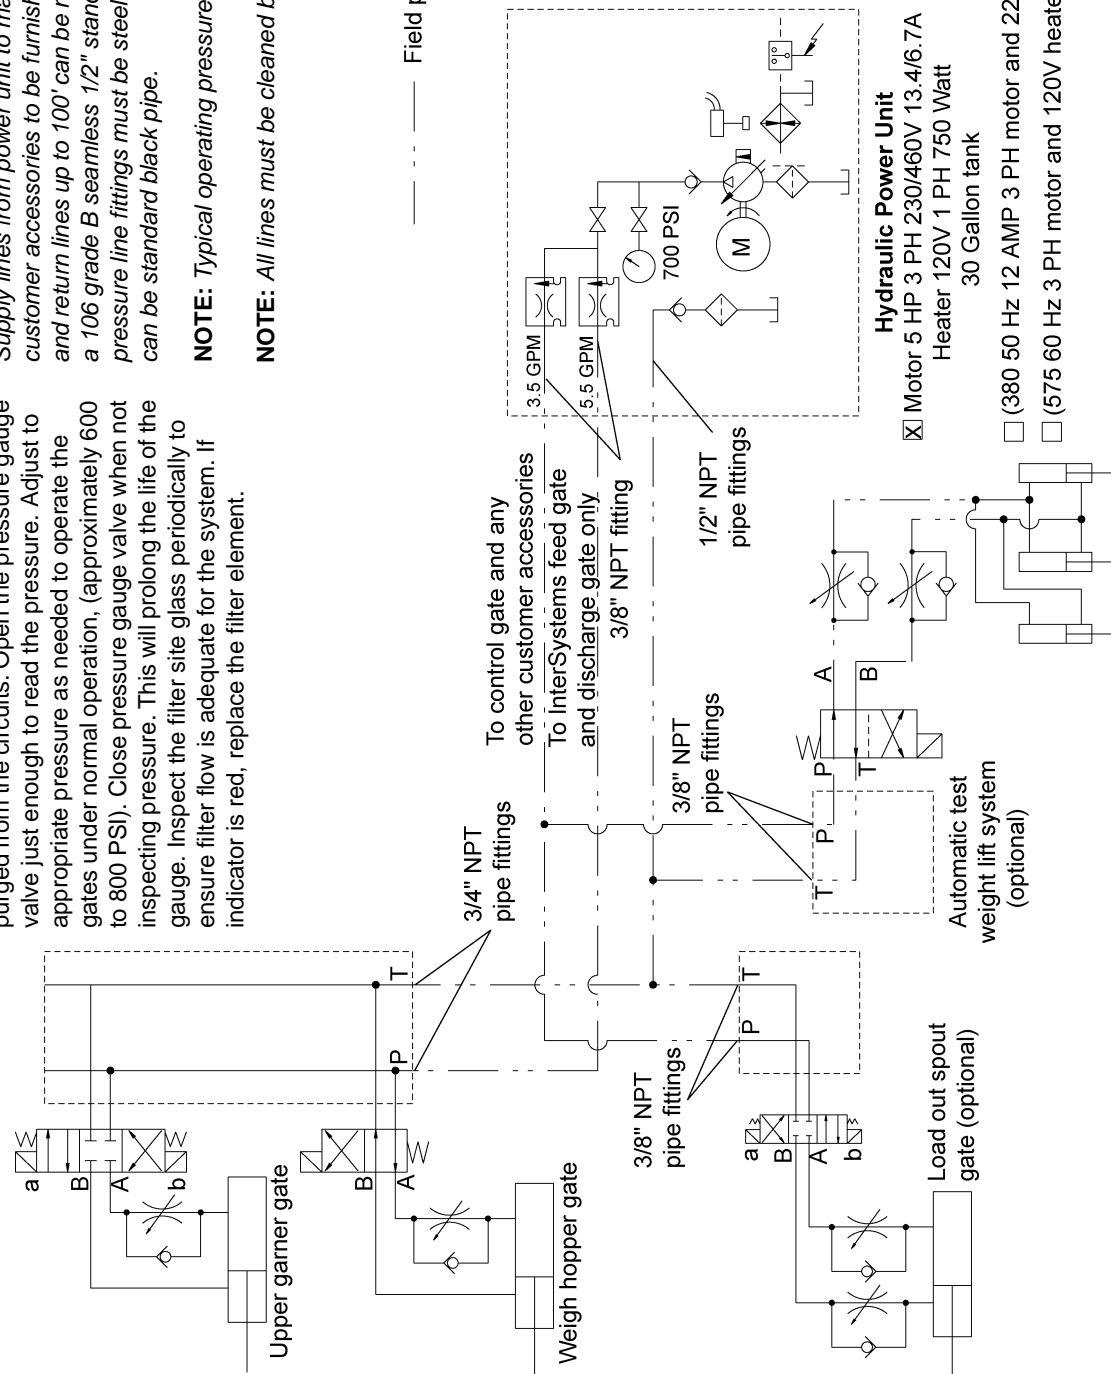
purged from the circuits. Open the pressure gauge valve just enough to read the pressure. Adjust to appropriate pressure as needed to operate the gates under normal operation, (approximately 600 to 800 PSI). Close pressure gauge valve when not inspecting pressure. This will prolong the life of the gauge. Inspect the filter site glass periodically to ensure filter flow is adequate for the system. If indicator is red, replace the filter element.

Supply lines from power unit to the customer accessories to be furnish and return lines up to 100' can be r a 106 grade B seamless 1/2" stand pressure line fittings must be steel can be standard black pipe.

NOTE: Typical operating pressure

NOTE: All lines must be cleaned b

Field p

a
B
A
b
Upper garner gate

B
A
Weigh hopper gate

P
T
3/4" NPT pipe fittings

To control gate and any other customer accessories
To InterSystems feed gate and discharge gate only
3/8" NPT fitting

1/2" NPT pipe fittings

3.5 GPM
5.5 GPM
700 PSI
M

3/8" NPT pipe fittings
P
T
P
T
A
B
Automatic test weight lift system (optional)

3/8" NPT pipe fittings
P
T
a
B
A
b
Load out spout gate (optional)

Hydraulic Power Unit
☒ Motor 5 HP 3 PH 230/460V 13.4/6.7A
Heater 120V 1 PH 750 Watt
30 Gallon tank

☐ (380 50 Hz 12 AMP 3 PH motor and 22
☐ (575 60 Hz 3 PH motor and 120V heate